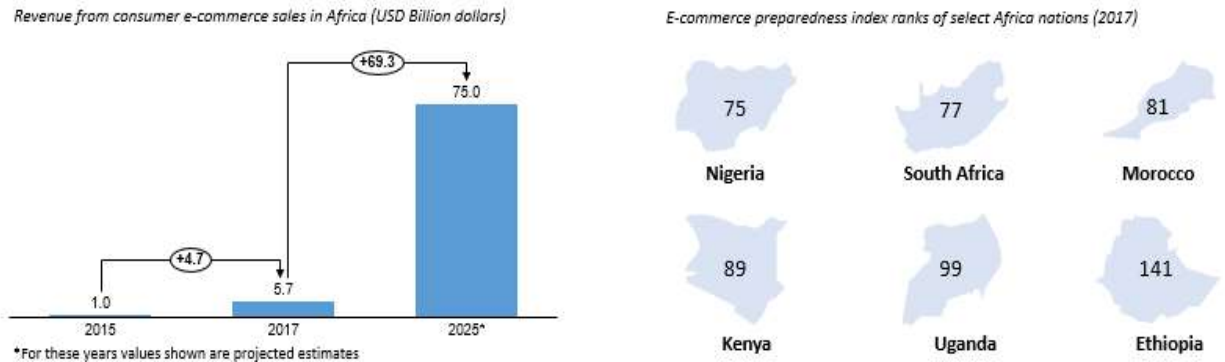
Revenue from consumer e-commerce sales in Africa (USD Billion dollars)

+69.3

75.0

+4.7

5.7

1.0

2015

2017

2025*

*For these years values shown are projected estimates

E-commerce preparedness index ranks of select Africa nations (2017)

75

Nigeria

77

South Africa

81

Morocco

89

Kenya

99

Uganda

141

Ethiopia